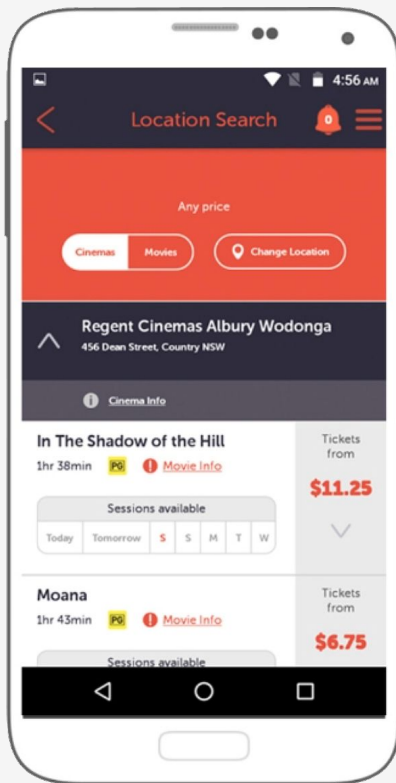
4:56 AM

Location Search

0

Any price

Cinemas Movies

Change Location

Regent Cinemas Albury Wodonga

456 Dean Street, Country NSW

Cinema Info

In The Shadow of the Hill

1hr 38min PG Movie Info

Tickets from

$11.25

Sessions available

| Today | Tomorrow | S | S | M | T | W |
|---|---|---|---|---|---|---|

Moana

1hr 43min PG Movie Info

Tickets from

$6.75

Sessions available